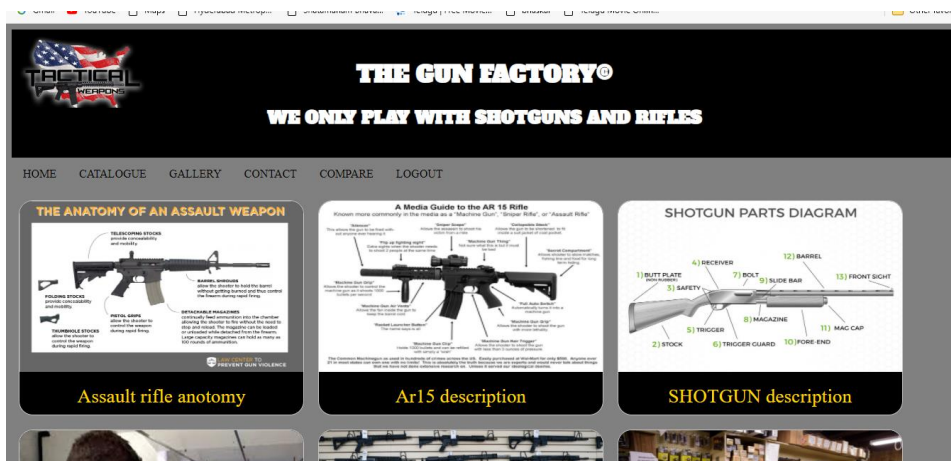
Gmail YouTube Maps Hyderabad Metrop... Telugu | Free Movie... Bhaskar Telugu Movie Onlin... Other favo

TACTICAL WEAPONS

THE GUN FACTORY©

WE ONLY PLAY WITH SHOTGUNS AND RIFLES

HOME CATALOGUE GALLERY CONTACT COMPARE LOGOUT

THE ANATOMY OF AN ASSAULT WEAPON

TELESCOPING STOCKS provide concealability and mobility.

BARREL SHROUDS allow the shooter to hold the barrel without getting burned and thus control the firearm during rapid firing.

FOLDING STOCKS provide concealability and mobility.

PISTOL GRIPS allow the shooter to control the weapon during rapid firing.

DETACHABLE MAGAZINES continually feed ammunition into the chamber allowing the shooter to fire without the need to stop and reload. The magazine can be loaded or unloaded while detached from the firearm. Large capacity magazines can hold as many as 100 rounds of ammunition.

THUMBHOLE STOCKS allow the shooter to control the weapon during rapid firing.

LAW CENTER TO PREVENT GUN VIOLENCE

Assault rifle anotomy

A Media Guide to the AR 15 Rifle

Known more commonly in the media as a "Machine Gun", "Sniper Rifle", or "Assault Rifle"

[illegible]

Ar15 description

SHOTGUN PARTS DIAGRAM

1) BUTT PLATE
2) STOCK
3) SAFETY
4) RECEIVER
5) TRIGGER
6) TRIGGER GUARD
7) BOLT
8) MAGAZINE
9) SLIDE BAR
10) FORE-END
11) MAG CAP
12) BARREL
13) FRONT SIGHT

SHOTGUN description